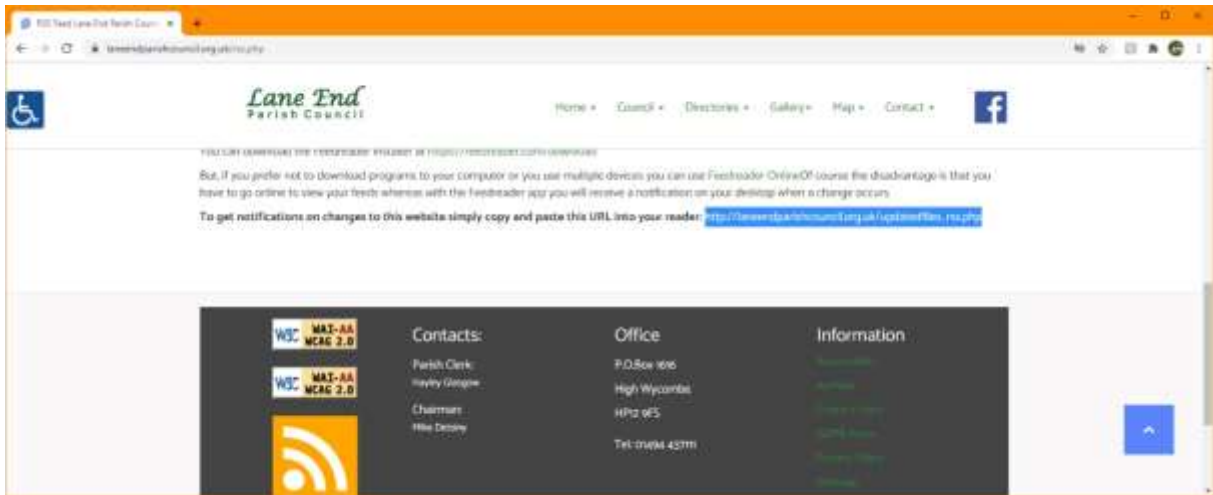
RSS Feed Lane End Parish Coun ×

laneendparishcouncil.org.uk/rss.php

Lane End
Parish Council

Home ▾ Council ▾ Directories ▾ Gallery ▾ Map ▾ Contact ▾

You can download the Feedreader installer at https://feedreader.com/download

But, if you prefer not to download programs to your computer or you use multiple devices you can use Feedreader OnlineOf course the disadvantage is that you have to go online to view your feeds whereas with the Feedreader app you will receive a notification on your desktop when a change occurs

To get notifications on changes to this website simply copy and paste this URL into your reader: http://laneendparishcouncil.org.uk/updatedfiles_rss.php

W3C WAI-AA WCAG 2.0

W3C WAI-AA WCAG 2.0

Contacts:

Parish Clerk:
Hayley Glasgow

Chairman:
Mike Detsiny

Office

P.O.Box 1616
High Wycombe
HP12 9FS

Tel: 01494 437111

Information

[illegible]
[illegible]
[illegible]
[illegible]
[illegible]
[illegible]